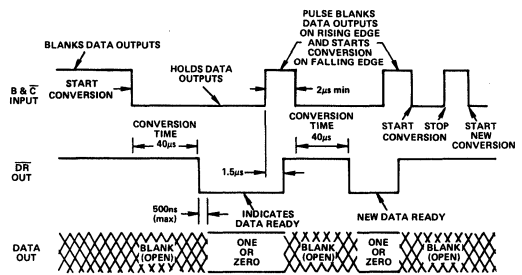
BLANKS DATA OUTPUTS

PULSE BLANKS DATA OUTPUTS ON RISING EDGE AND STARTS CONVERSION ON FALLING EDGE

$B \& \overline{C}$ INPUT

START CONVERSION

HOLDS DATA OUTPUTS

2μs min

CONVERSION TIME 40μs

CONVERSION TIME 40μs

START CONVERSION

STOP

START NEW CONVERSION

$\overline{DR}$ OUT

1.5μs

500ns (max)

INDICATES DATA READY

NEW DATA READY

DATA OUT

BLANK (OPEN)

ONE OR ZERO

BLANK (OPEN)

ONE OR ZERO

BLANK (OPEN)